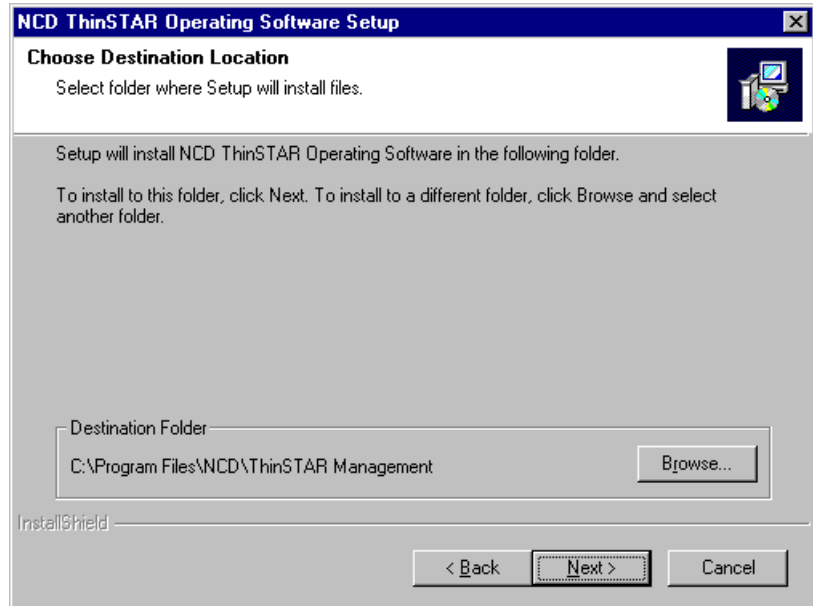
NCD ThinSTAR Operating Software Setup

Choose Destination Location

Select folder where Setup will install files.

Setup will install NCD ThinSTAR Operating Software in the following folder.

To install to this folder, click Next. To install to a different folder, click Browse and select another folder.

Destination Folder

C:\Program Files\NCD\ThinSTAR Management

Browse...

InstallShield

< Back

Next >

Cancel